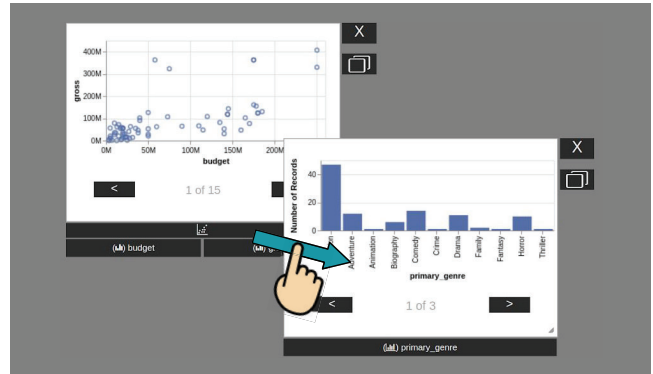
X

400M
300M
200M
100M
0M
gross
0M 50M 100M 150M 200M
budget

<
1 of 15

(ılıl) budget
(ılıl) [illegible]

X

Number of Records
40
20
0
Action
Adventure
Animation
Biography
Comedy
Crime
Drama
Family
Fantasy
Horror
Thriller
primary_genre

<
1 of 3
>

(ılıl) primary_genre